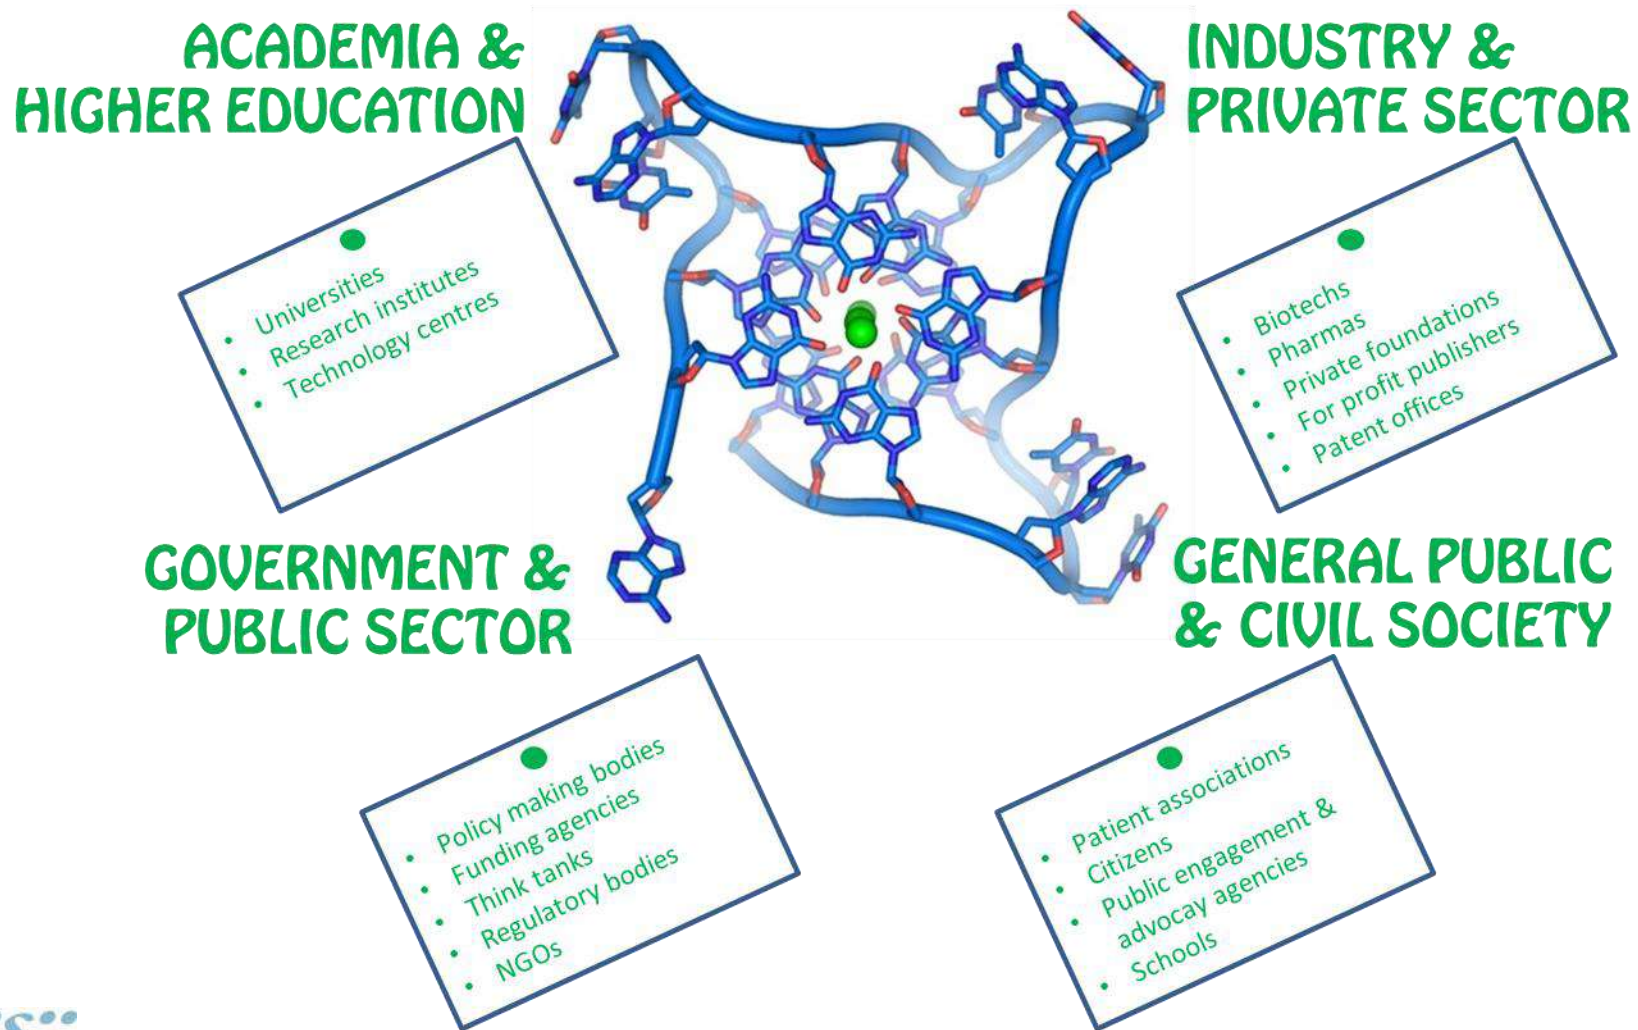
ACADEMIA & HIGHER EDUCATION

- Universities
- Research institutes
- Technology centres

INDUSTRY & PRIVATE SECTOR

- Biotechs
- Pharmas
- Private foundations
- For profit publishers
- Patent offices

GOVERNMENT & PUBLIC SECTOR

- Policy making bodies
- Funding agencies
- Think tanks
- Regulatory bodies
- NGOs

GENERAL PUBLIC & CIVIL SOCIETY

- Patient associations
- Citizens
- Public engagement & advocay agencies
- Schools